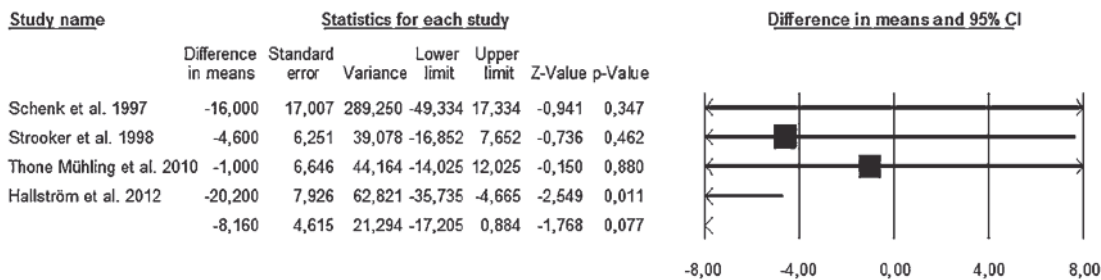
Study name

Statistics for each study

Difference in means and 95% CI

| Study name | Difference in means | Standard error | Variance | Lower limit | Upper limit | Z-Value | p-Value |
|---|---|---|---|---|---|---|---|
| Schenk et al. 1997 | -16,000 | 17,007 | 289,250 | -49,334 | 17,334 | -0,941 | 0,347 |
| Strooker et al. 1998 | -4,600 | 6,251 | 39,078 | -16,852 | 7,652 | -0,736 | 0,462 |
| Thone Mühling et al. 2010 | -1,000 | 6,646 | 44,164 | -14,025 | 12,025 | -0,150 | 0,880 |
| Hallström et al. 2012 | -20,200 | 7,926 | 62,821 | -35,735 | -4,665 | -2,549 | 0,011 |
| | -8,160 | 4,615 | 21,294 | -17,205 | 0,884 | -1,768 | 0,077 |

-8,00 -4,00 0,00 4,00 8,00